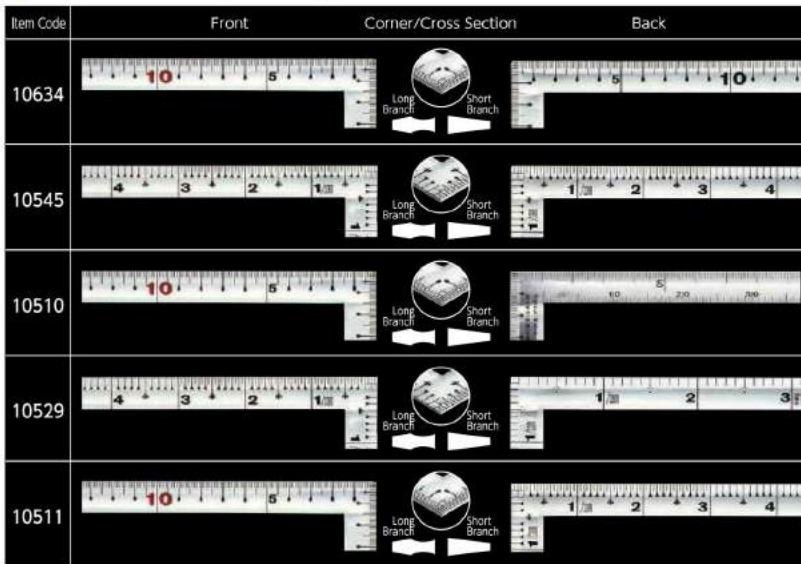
| Item Code | Front | Corner/Cross Section | Back |
|---|---|---|---|
| 10634 | 10 5 | Long Branch Short Branch | 5 10 |
| 10545 | 4 3 2 1 | Long Branch Short Branch | 1 2 3 4 |
| 10510 | 10 5 | Long Branch Short Branch | 10 5 20 |
| 10529 | 4 3 2 1 | Long Branch Short Branch | 1 2 3 |
| 10511 | 10 5 | Long Branch Short Branch | 1 2 3 4 |